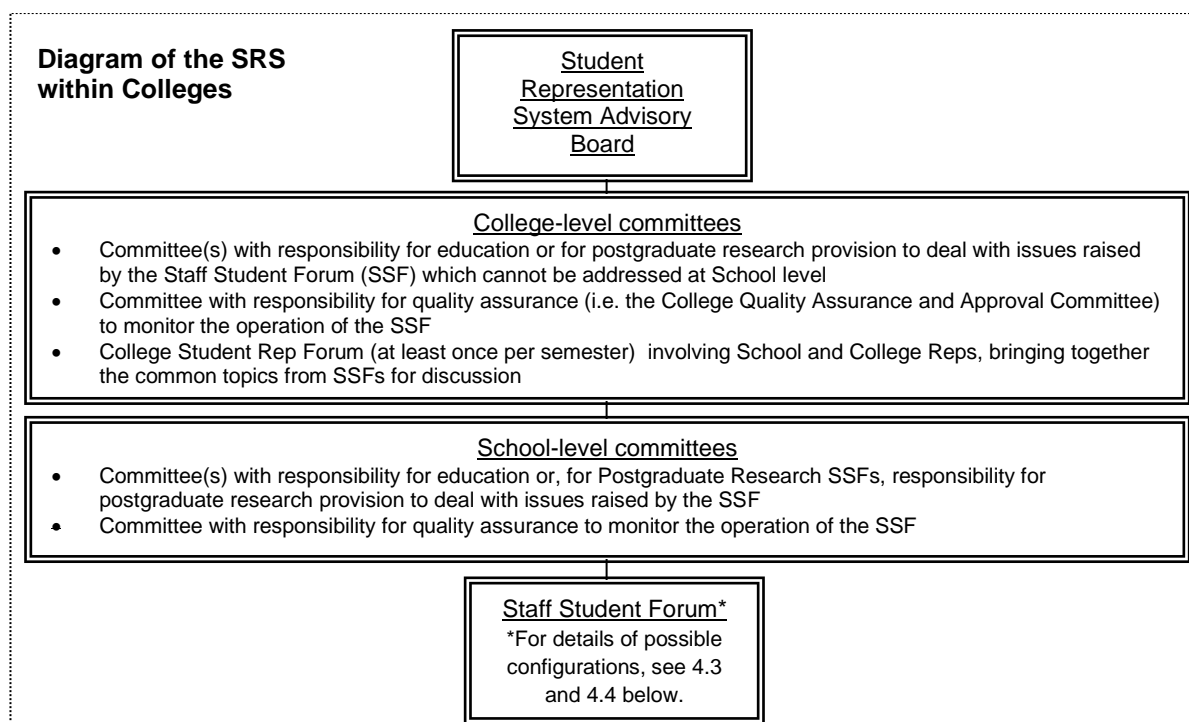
**Diagram of the SRS within Colleges**

Student Representation System Advisory Board

College-level committees

- Committee(s) with responsibility for education or for postgraduate research provision to deal with issues raised by the Staff Student Forum (SSF) which cannot be addressed at School level
- Committee with responsibility for quality assurance (i.e. the College Quality Assurance and Approval Committee) to monitor the operation of the SSF
- College Student Rep Forum (at least once per semester) involving School and College Reps, bringing together the common topics from SSFs for discussion

School-level committees

- Committee(s) with responsibility for education or, for Postgraduate Research SSFs, responsibility for postgraduate research provision to deal with issues raised by the SSF
- Committee with responsibility for quality assurance to monitor the operation of the SSF

Staff Student Forum*

*For details of possible configurations, see 4.3 and 4.4 below.